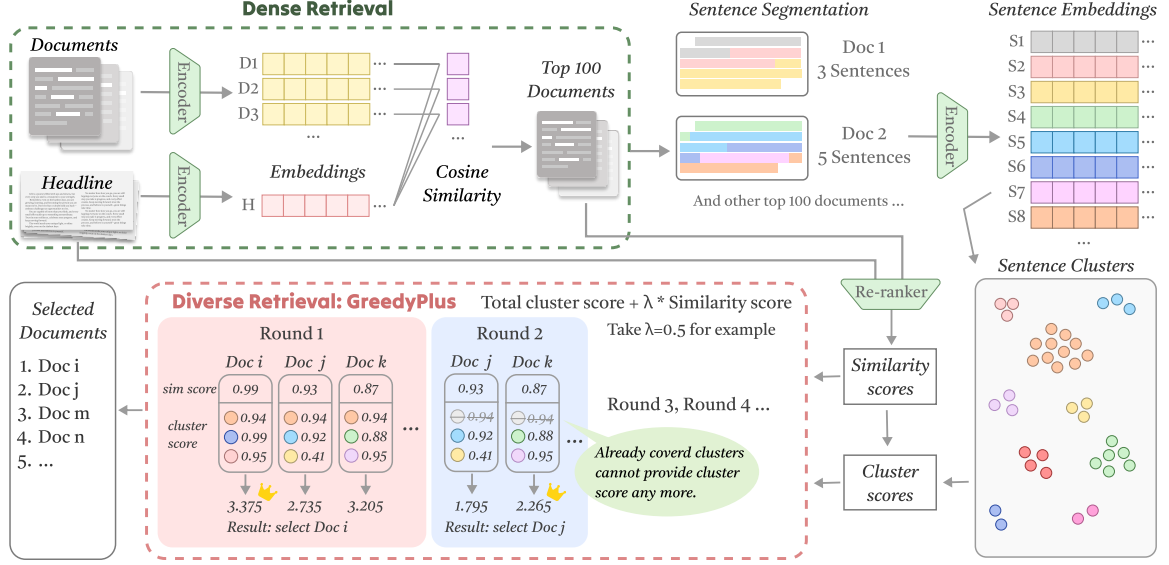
Dense Retrieval

Documents

Encoder

D1
D2
D3
...

Headline

Encoder

Embeddings

H

Cosine Similarity

Top 100 Documents

Sentence Segmentation

Doc 1
3 Sentences

Doc 2
5 Sentences

And other top 100 documents ...

Encoder

Sentence Embeddings

S1
S2
S3
S4
S5
S6
S7
S8
...

Sentence Clusters

Re-ranker

Similarity scores

Cluster scores

Selected Documents

1. Doc i
2. Doc j
3. Doc m
4. Doc n
5. ...

Diverse Retrieval: GreedyPlus

Total cluster score + λ * Similarity score

Take λ=0.5 for example

Round 1

Doc i | Doc j | Doc k

sim score 0.99 | 0.93 | 0.87

cluster score
0.94 | 0.94 | 0.94
0.99 | 0.92 | 0.88
0.95 | 0.41 | 0.95

...

3.375 | 2.735 | 3.205

Result: select Doc i

Round 2

Doc j | Doc k

0.93 | 0.87

0.94 | 0.94
0.92 | 0.88
0.41 | 0.95

...

1.795 | 2.265

Result: select Doc j

Round 3, Round 4 ...

Already coverd clusters cannot provide cluster score any more.